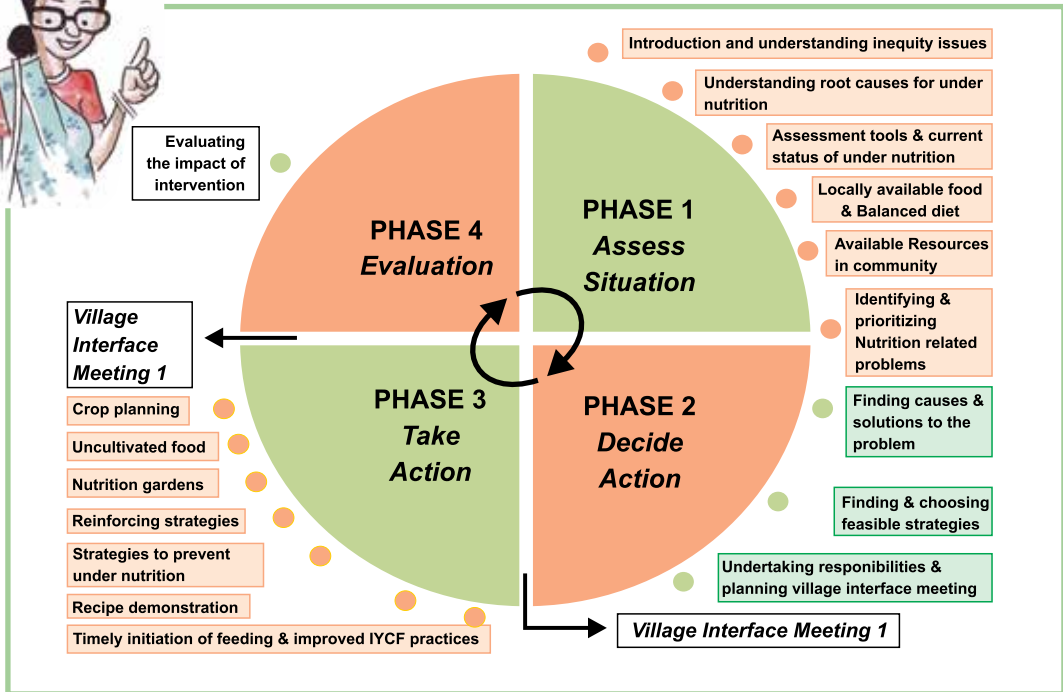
Introduction and understanding inequity issues

Understanding root causes for under nutrition

Assessment tools & current status of under nutrition

Locally available food & Balanced diet

Available Resources in community

Identifying & prioritizing Nutrition related problems

Finding causes & solutions to the problem

Finding & choosing feasible strategies

Undertaking responibilities & planning village interface meeting

Evaluating the impact of intervention

PHASE 4
Evaluation

PHASE 1
Assess Situation

PHASE 3
Take Action

PHASE 2
Decide Action

Village Interface Meeting 1

Crop planning

Uncultivated food

Nutrition gardens

Reinforcing strategies

Strategies to prevent under nutrition

Recipe demonstration

Timely initiation of feeding & improved IYCF practices

Village Interface Meeting 1